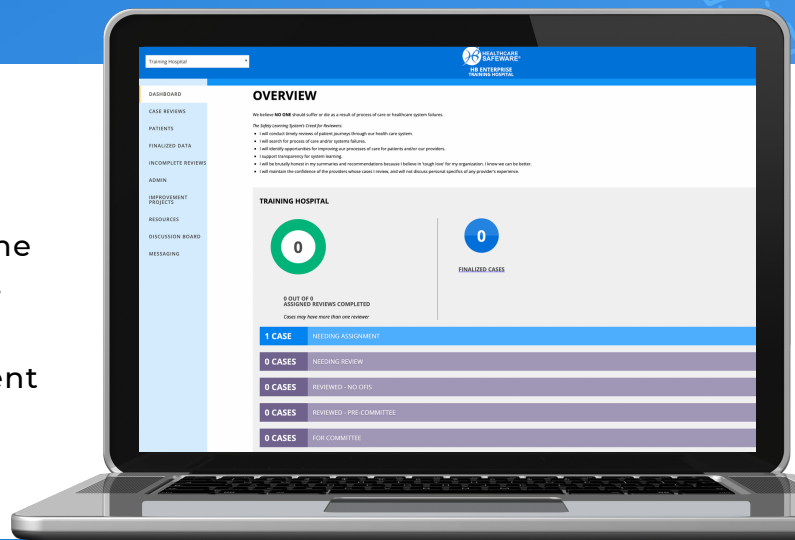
ne

ent

Training Hospital

HEALTHCARE SAFEWARE®
HB ENTERPRISE
TRAINING HOSPITAL

DASHBOARD
CASE REVIEWS
PATIENTS
FINALIZED DATA
INCOMPLETE REVIEWS
ADMIN
IMPROVEMENT PROJECTS
RESOURCES
DISCUSSION BOARD
MESSAGING

OVERVIEW

We believe NO ONE should suffer or die as a result of process of care or healthcare system failures.

The Safety Learning System's Creed for Reviewers:
• I will conduct timely reviews of patient journeys through our health care system.
• I will search for process of care and/or systems failures.
• I will identify opportunities for improving our processes of care for patients and/or our providers.
• I support transparency for system learning.
• I will be brutally honest in my summaries and recommendations because I believe in 'tough love' for my organization. I know we can be better.
• I will maintain the confidence of the providers whose cases I review, and will not discuss personal specifics of any provider's experience.

TRAINING HOSPITAL

0

0 OUT OF 0
ASSIGNED REVIEWS COMPLETED

Cases may have more than one reviewer

0

FINALIZED CASES

1 CASE NEEDING ASSIGNMENT
0 CASES NEEDING REVIEW
0 CASES REVIEWED - NO OFIS
0 CASES REVIEWED - PRE-COMMITTEE
0 CASES FOR COMMITTEE